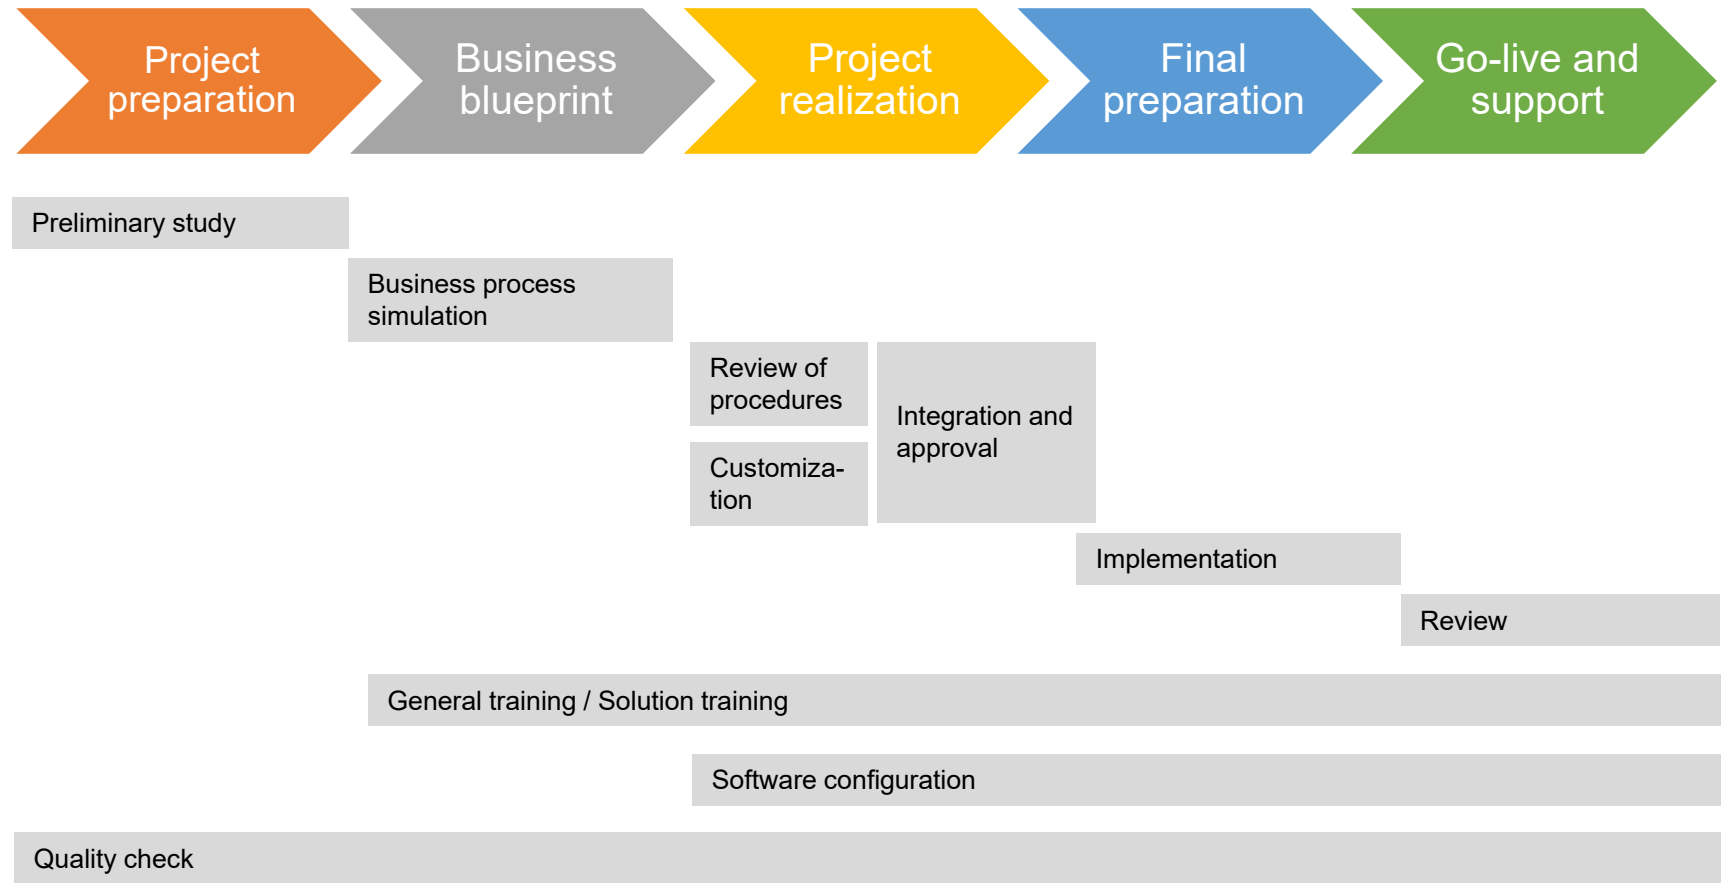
Project preparation

Business blueprint

Project realization

Final preparation

Go-live and support

Preliminary study

Business process simulation

Review of procedures

Customization

Integration and approval

Implementation

Review

General training / Solution training

Software configuration

Quality check